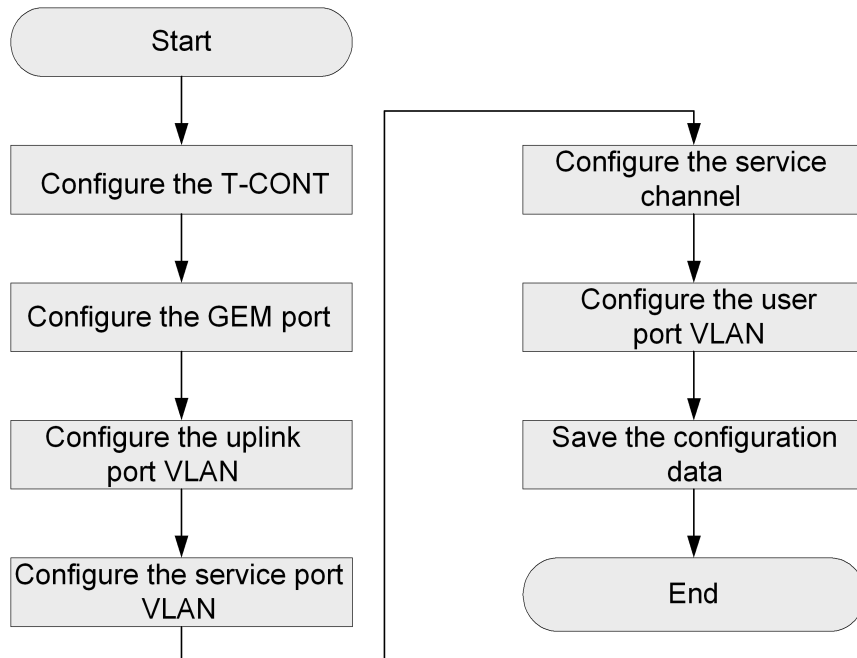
Start

Configure the T-CONT

Configure the GEM port

Configure the uplink port VLAN

Configure the service port VLAN

Configure the service channel

Configure the user port VLAN

Save the configuration data

End